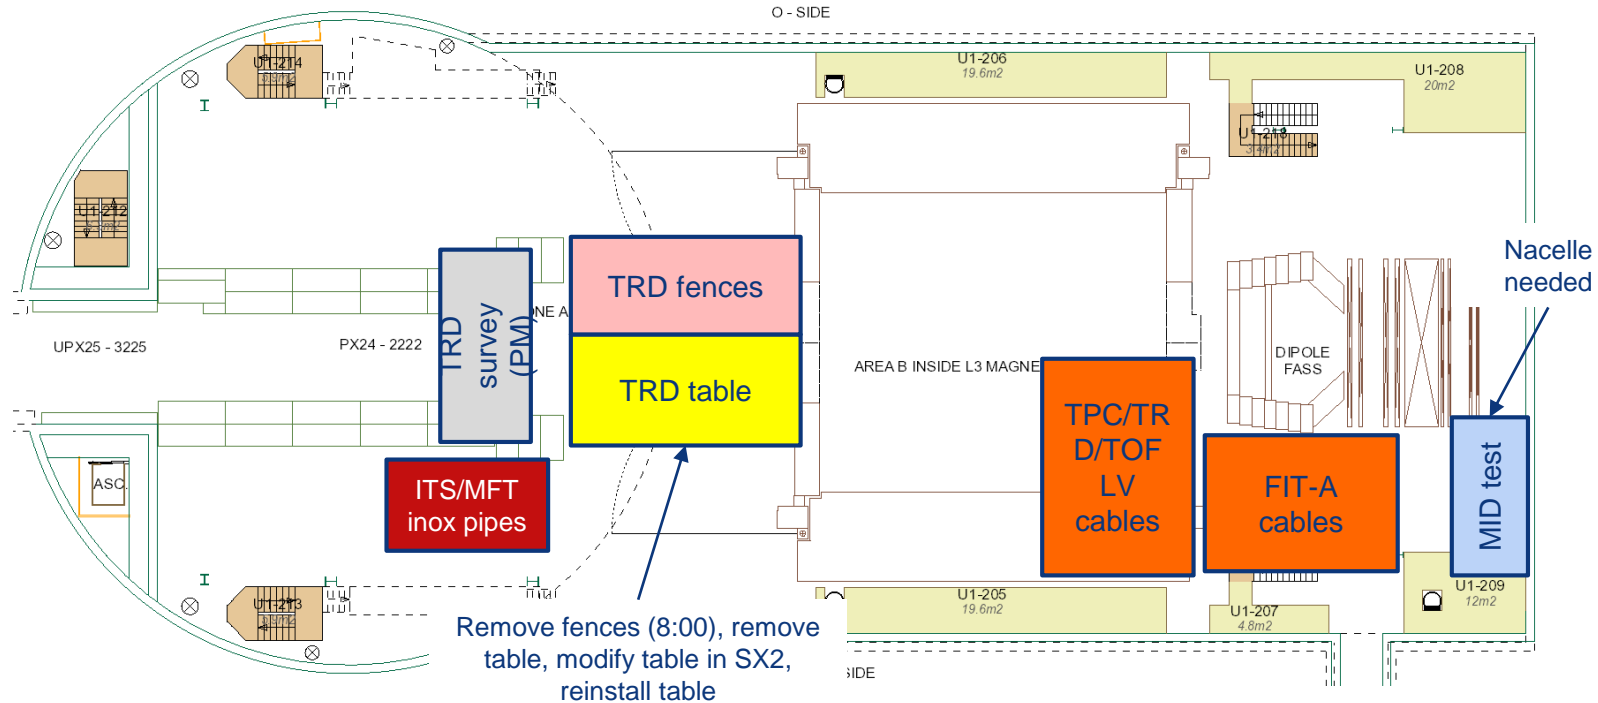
O - SIDE

U1-214

U1-206
19.6m2

U1-208
20m2

U1-210

U1-212

TRD survey (PM)

TRD fences

TRD table

ONE A

UPX25 - 3225

PX24 - 2222

AREA B INSIDE L3 MAGNE

DIPOLE
FASS

Nacelle needed

ASC.

ITS/MFT inox pipes

TPC/TRD/TOF LV cables

FIT-A cables

MID test

U1-213

U1-205
19.6m2

U1-207
4.8m2

U1-209
12m2

Remove fences (8:00), remove table, modify table in SX2, reinstall table

SIDE